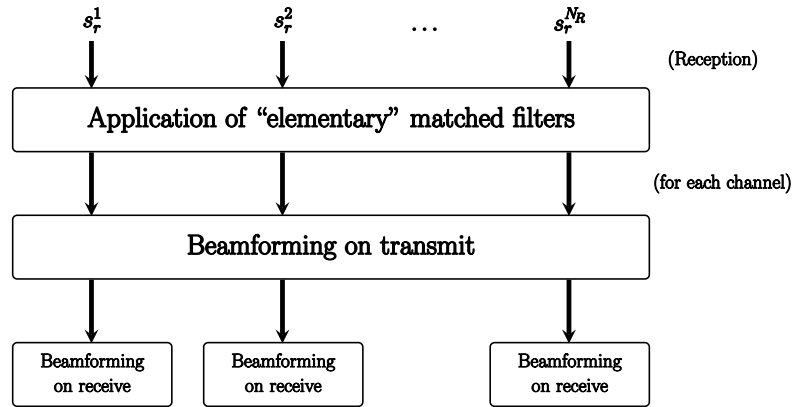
$s_r^1$ $s_r^2$ ... $s_r^{N_R}$

(Reception)

Application of “elementary” matched filters

(for each channel)

Beamforming on transmit

Beamforming on receive

Beamforming on receive

Beamforming on receive